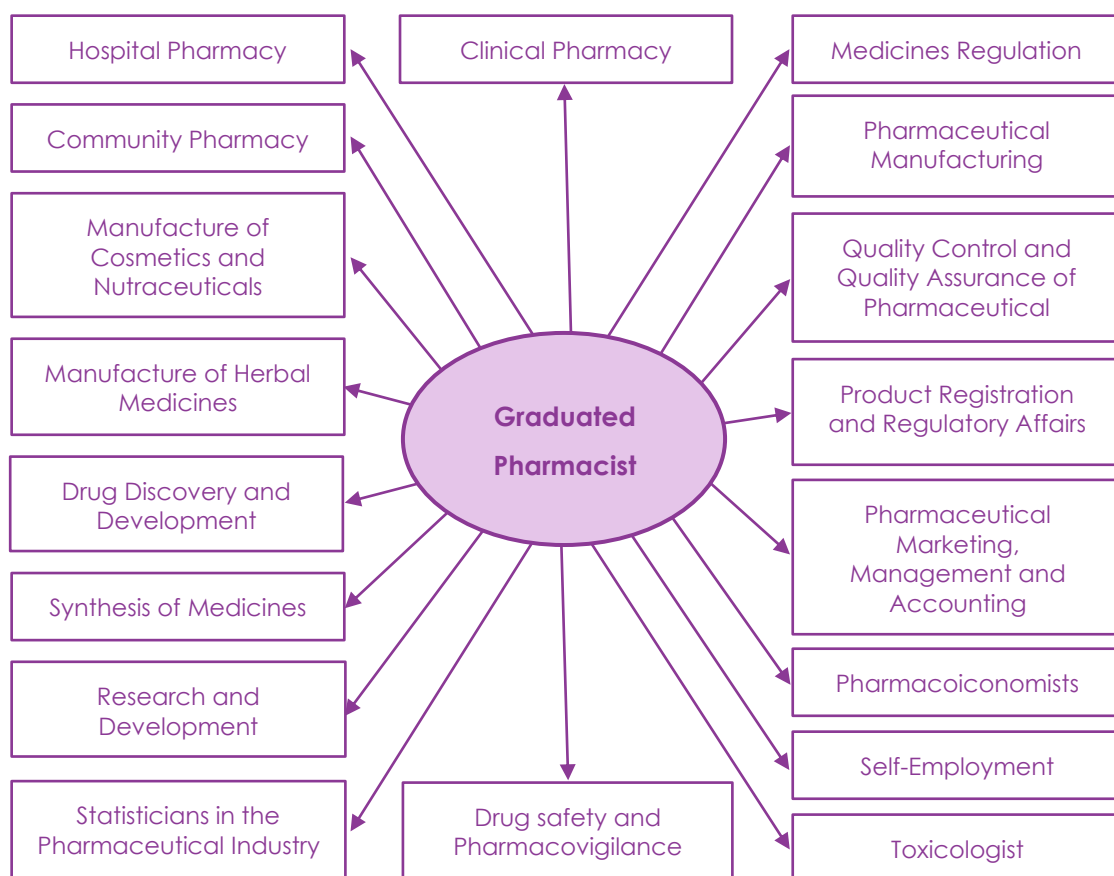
Hospital Pharmacy

Clinical Pharmacy

Medicines Regulation

Community Pharmacy

Pharmaceutical Manufacturing

Manufacture of Cosmetics and Nutraceuticals

Quality Control and Quality Assurance of Pharmaceutical

Manufacture of Herbal Medicines

Graduated Pharmacist

Product Registration and Regulatory Affairs

Drug Discovery and Development

Pharmaceutical Marketing, Management and Accounting

Synthesis of Medicines

Research and Development

Pharmacoiconomists

Self-Employment

Statisticians in the Pharmaceutical Industry

Drug safety and Pharmacovigilance

Toxicologist